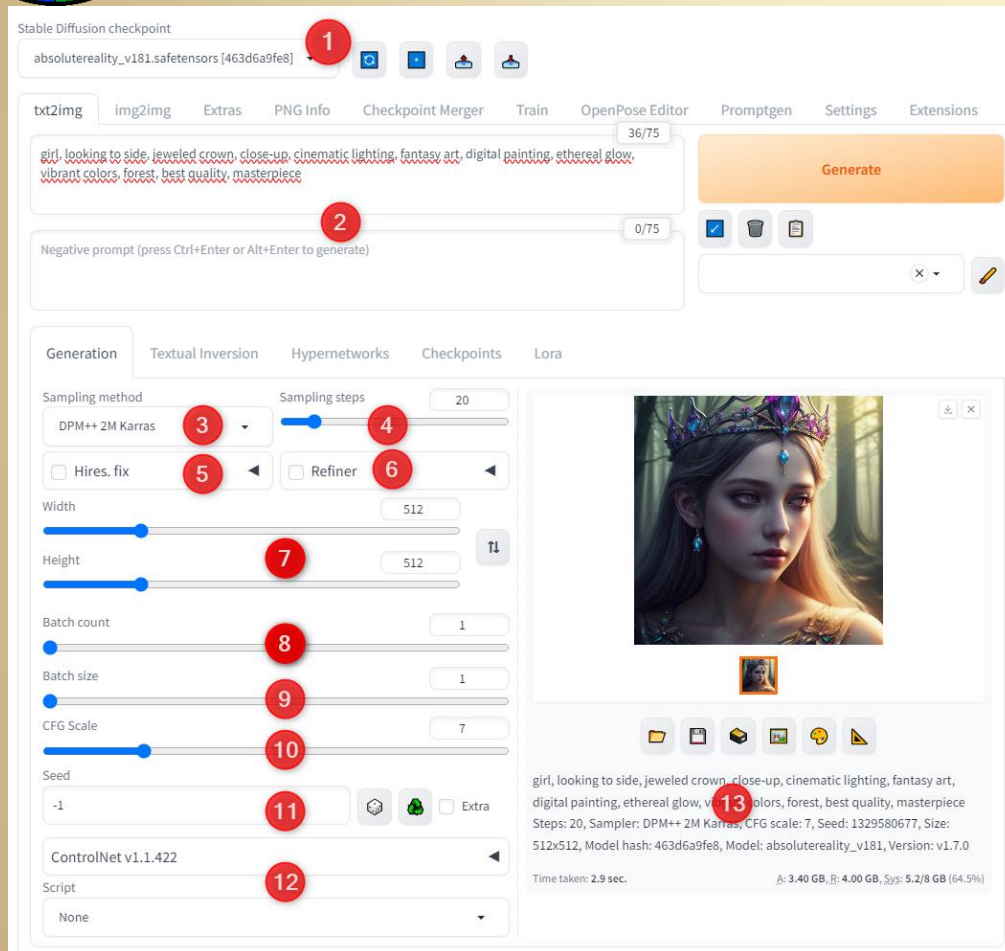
Stable Diffusion checkpoint
absolutereality_v181.safetensors [463d6a9fe8]
1

txt2img img2img Extras PNG Info Checkpoint Merger Train OpenPose Editor Promptgen Settings Extensions

36/75
girl, looking to side, jeweled crown, close-up, cinematic lighting, fantasy art, digital painting, ethereal glow, vibrant colors, forest, best quality, masterpiece

Generate

2
0/75
Negative prompt (press Ctrl+Enter or Alt+Enter to generate)

Generation Textual Inversion Hypernetworks Checkpoints Lora

Sampling method
DPM++ 2M Karras
3
Sampling steps
20
4

Hires. fix
5
Refiner
6

Width
512
Height
512
7

Batch count
1
8

Batch size
1
9

CFG Scale
7
10

Seed
-1
11
Extra

ControlNet v1.1.422
12

Script
None

girl, looking to side, jeweled crown, close-up, cinematic lighting, fantasy art, digital painting, ethereal glow, vi13 colors, forest, best quality, masterpiece
Steps: 20, Sampler: DPM++ 2M Karras, CFG scale: 7, Seed: 1329580677, Size: 512x512, Model hash: 463d6a9fe8, Model: absolutereality_v181, Version: v1.7.0

Time taken: 2.9 sec.
A: 3.40 GB, R: 4.00 GB, Sys: 5.2/8 GB (64.5%)